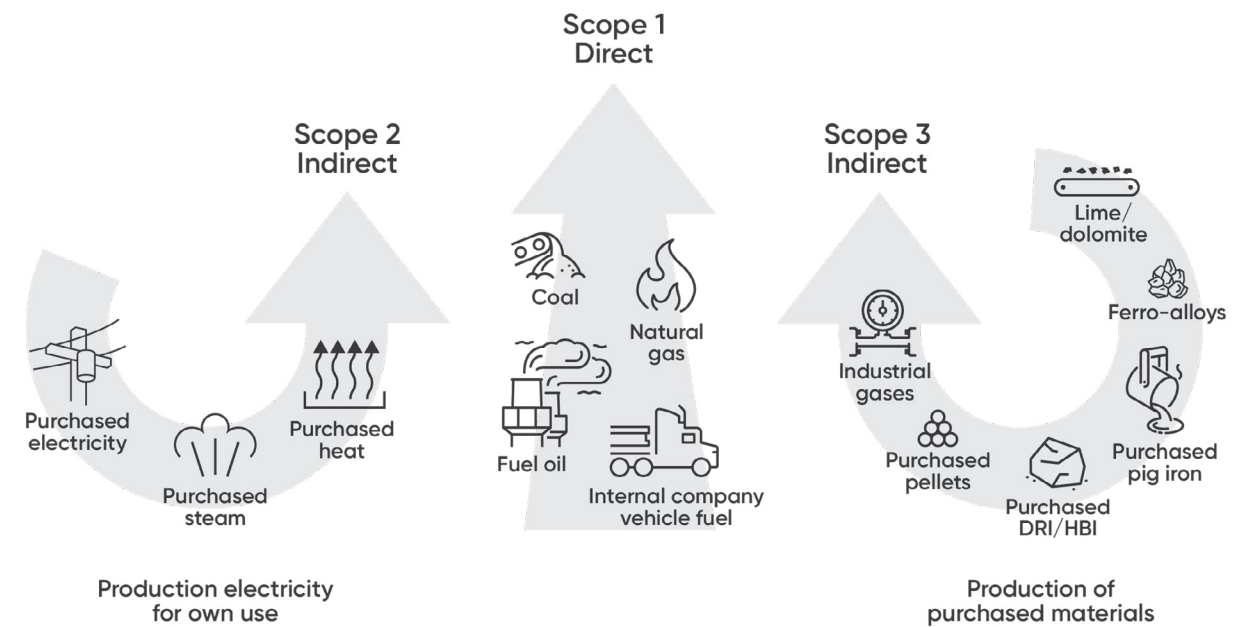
Scope 1
Direct

Scope 2
Indirect

Purchased electricity

Purchased steam

Purchased heat

Coal

Natural gas

Fuel oil

Internal company vehicle fuel

Scope 3
Indirect

Lime/ dolomite

Ferro-alloys

Industrial gases

Purchased pellets

Purchased DRI/HBI

Purchased pig iron

Production electricity for own use

Production of purchased materials